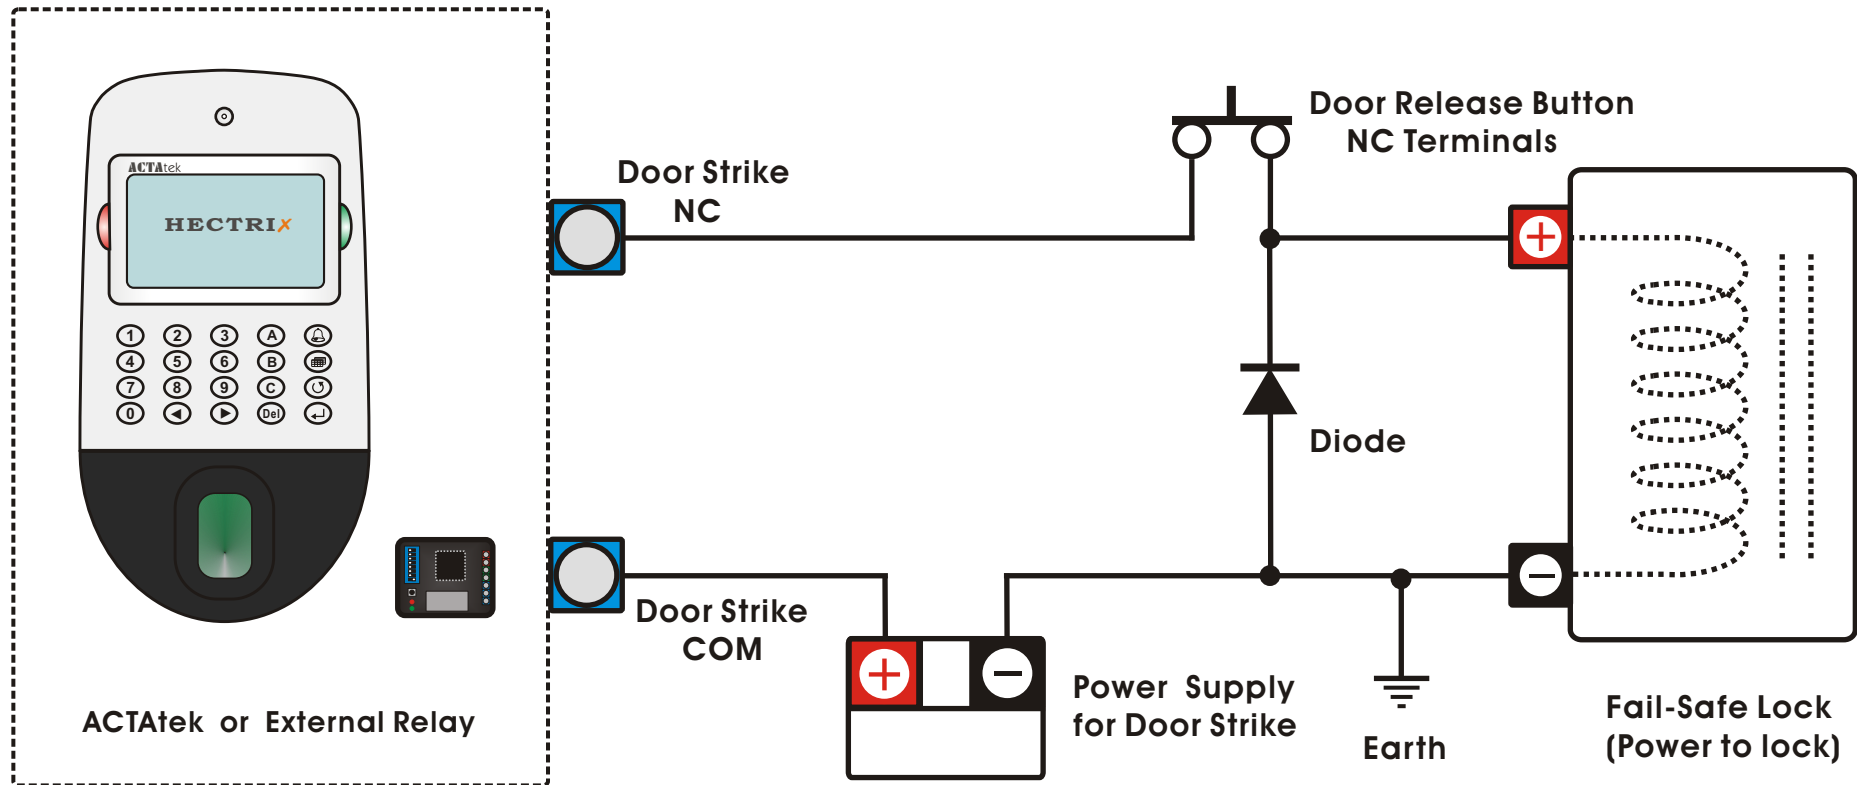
ACTAtek

HECTRIX

1 2 3 A
4 5 6 B
7 8 9 C
0 Del

ACTAtek or External Relay

Door Strike
NC

Door Strike
COM

Door Release Button
NC Terminals

Diode

Power Supply
for Door Strike

Earth

Fail-Safe Lock
(Power to lock)